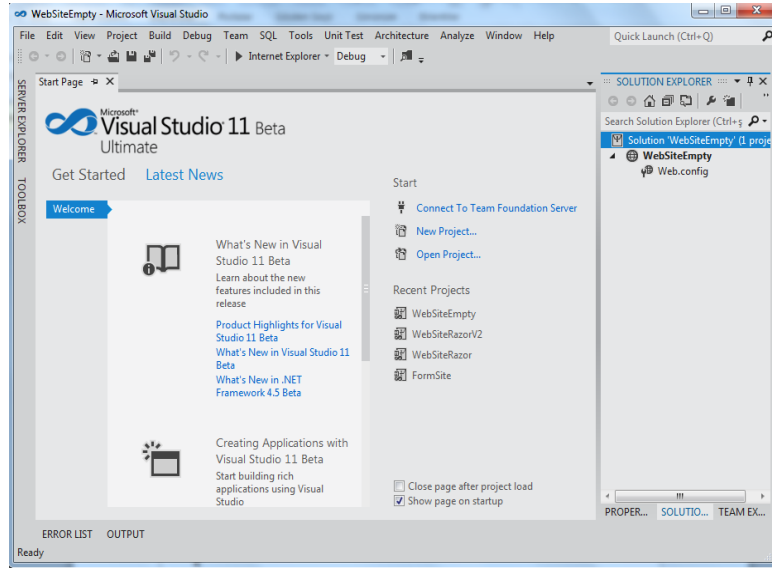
WebSiteEmpty - Microsoft Visual Studio

File Edit View Project Build Debug Team SQL Tools Unit Test Architecture Analyze Window Help

Quick Launch (Ctrl+Q)

Internet Explorer Debug

SERVER EXPLORER TOOLBOX

Start Page

Microsoft® Visual Studio 11 Beta Ultimate

Get Started Latest News

Welcome

What's New in Visual Studio 11 Beta

Learn about the new features included in this release

Product Highlights for Visual Studio 11 Beta

What's New in Visual Studio 11 Beta

What's New in .NET Framework 4.5 Beta

Creating Applications with Visual Studio 11 Beta

Start building rich applications using Visual Studio

Start

Connect To Team Foundation Server

New Project...

Open Project...

Recent Projects

WebSiteEmpty

WebSiteRazorV2

WebSiteRazor

FormSite

Close page after project load

Show page on startup

SOLUTION EXPLORER

Search Solution Explorer (Ctrl+;

Solution 'WebSiteEmpty' (1 proje

WebSiteEmpty

Web.config

PROPER... SOLUTIO... TEAM EX...

ERROR LIST OUTPUT

Ready